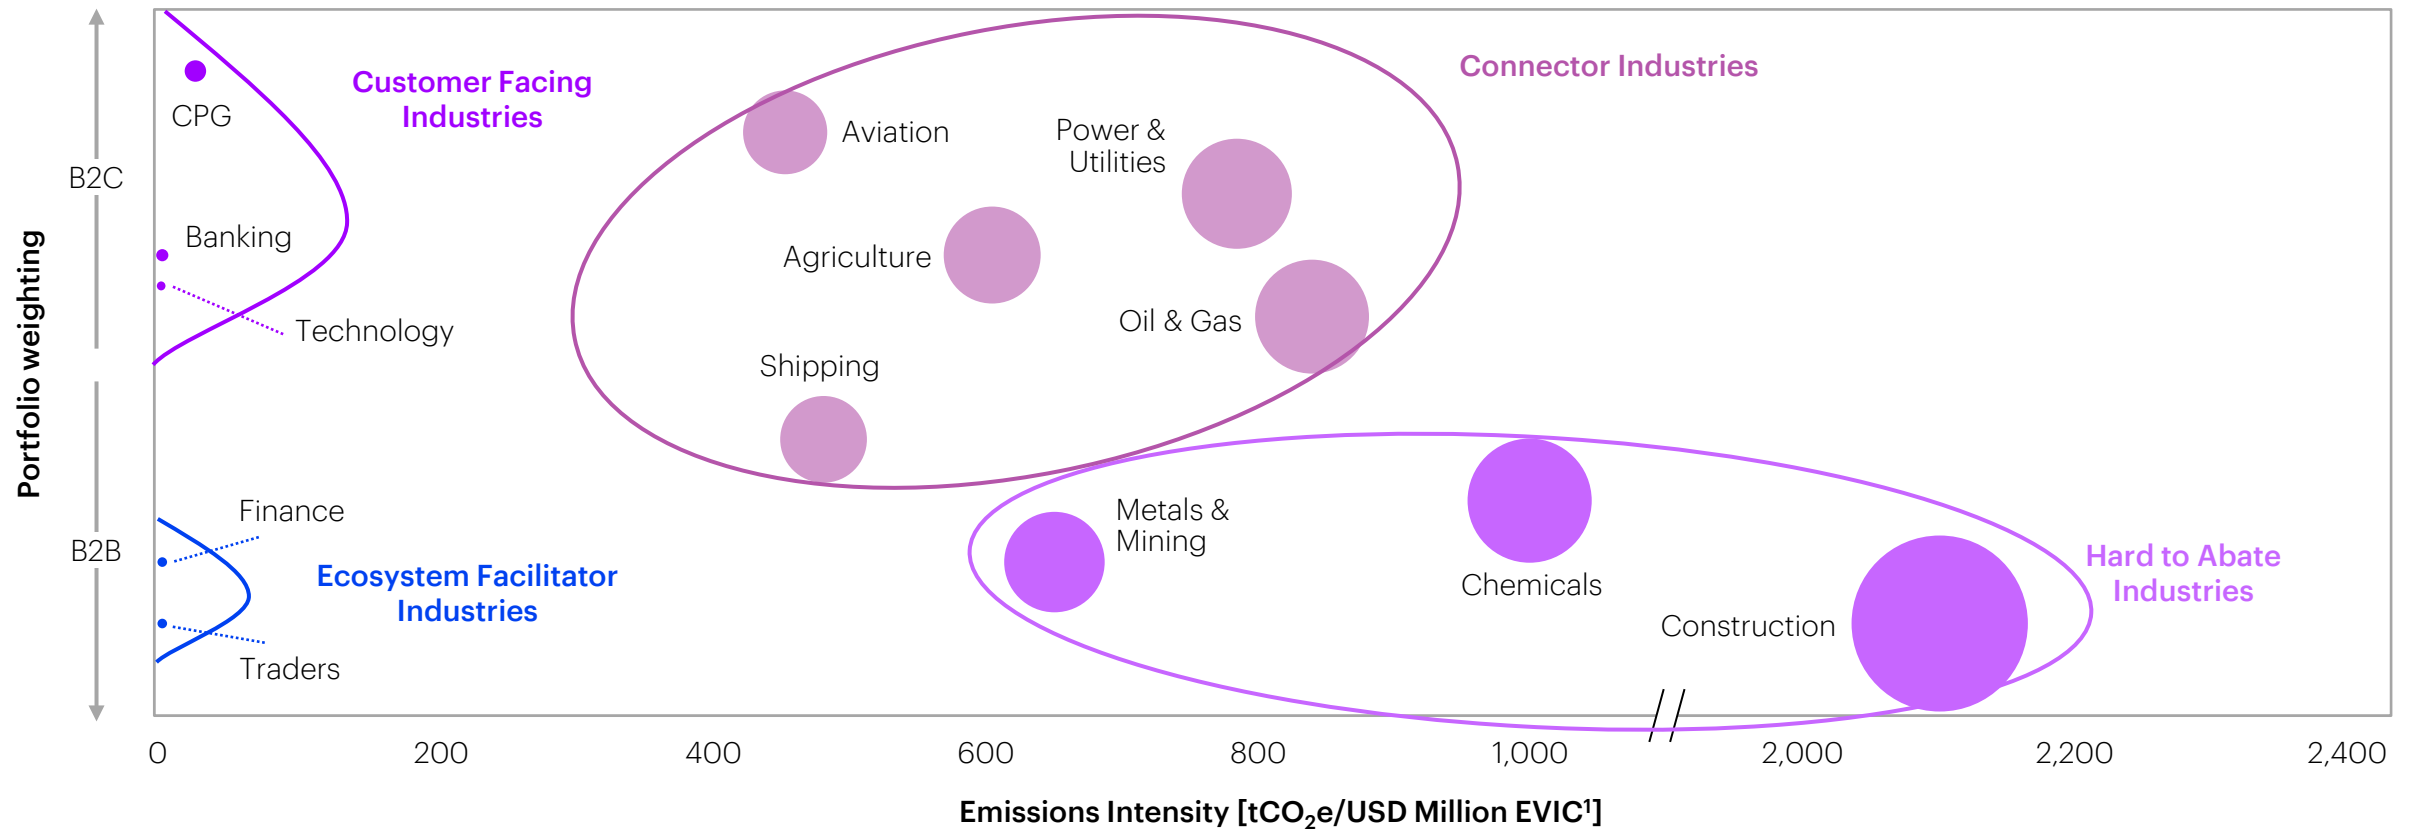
Portfolio weighting

B2C

B2B

CPG

Customer Facing Industries

Banking

Technology

Finance

Ecosystem Facilitator Industries

Traders

Aviation

Power & Utilities

Agriculture

Oil & Gas

Shipping

Connector Industries

Metals & Mining

Chemicals

Construction

Hard to Abate Industries

0 200 400 600 800 1,000 2,000 2,200 2,400

Emissions Intensity [$tCO_2e$/USD Million EVIC$^1$]